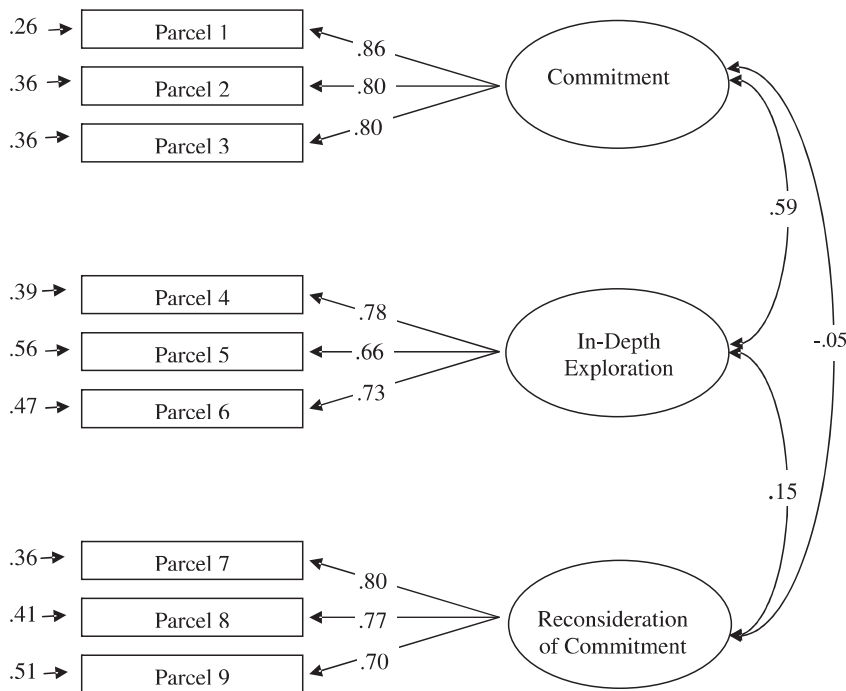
.26 Parcel 1 .86
.36 Parcel 2 .80 Commitment
.36 Parcel 3 .80

.59

.39 Parcel 4 .78
.56 Parcel 5 .66 In-Depth Exploration -.05
.47 Parcel 6 .73

.15

.36 Parcel 7 .80
.41 Parcel 8 .77 Reconsideration of Commitment
.51 Parcel 9 .70